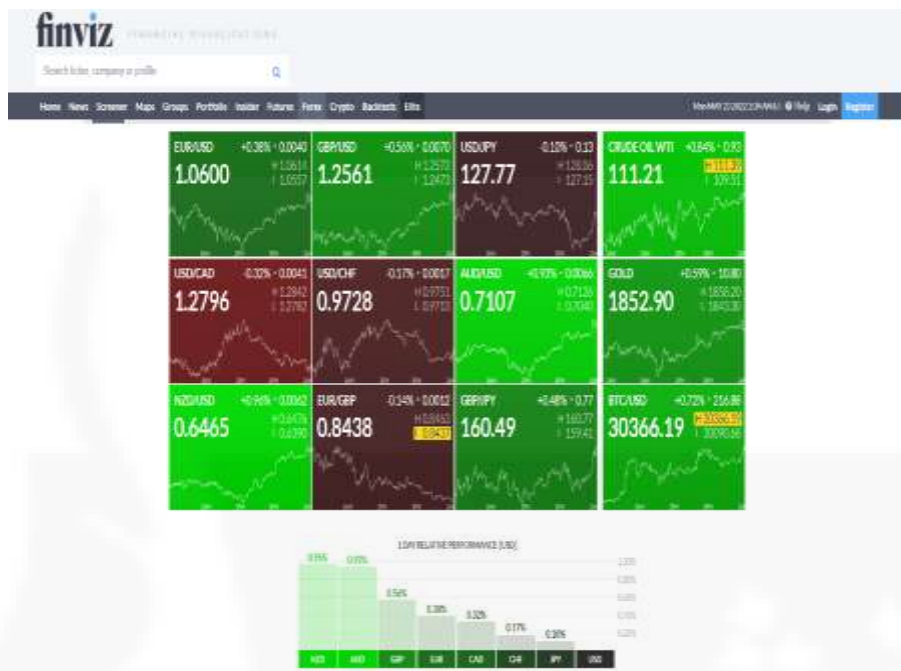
finviz FINANCIAL VISUALIZATIONS

Search ticker, company or profile

Home News Screener Maps Groups Portfolio Insider Futures Forex Crypto Backtests Elite

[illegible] Help Login Register

EUR/USD +0.38% +0.0040 1.0600 H 1.0614 L 1.0557

GBP/USD +0.56% +0.0070 1.2561 H 1.2573 L 1.2472

USD/JPY -0.10% -0.13 127.77 H 128.06 L 127.15

CRUDE OIL WTI +0.84% +0.93 111.21 H 111.39 L 109.51

USD/CAD -0.32% -0.0041 1.2796 H 1.2842 L 1.2782

USD/CHF -0.17% -0.0017 0.9728 H 0.9751 L 0.9710

AUD/USD +0.93% +0.0066 0.7107 H 0.7116 L 0.7040

GOLD +0.59% +10.80 1852.90 H 1858.20 L 1842.00

NZD/USD +0.96% +0.0062 0.6465 H 0.6476 L 0.6390

EUR/GBP -0.14% -0.0012 0.8438 H 0.8453 L 0.8433

GBP/JPY +0.48% +0.77 160.49 H 160.77 L 159.41

BTC/USD +0.72% +216.86 30366.19 H 30380.00 L 30090.66

1 DAY RELATIVE PERFORMANCE [USD]

0.96% 0.93% 0.56% 0.38% 0.32% 0.17% 0.10%

NZD AUD GBP EUR CAD CHF JPY USD